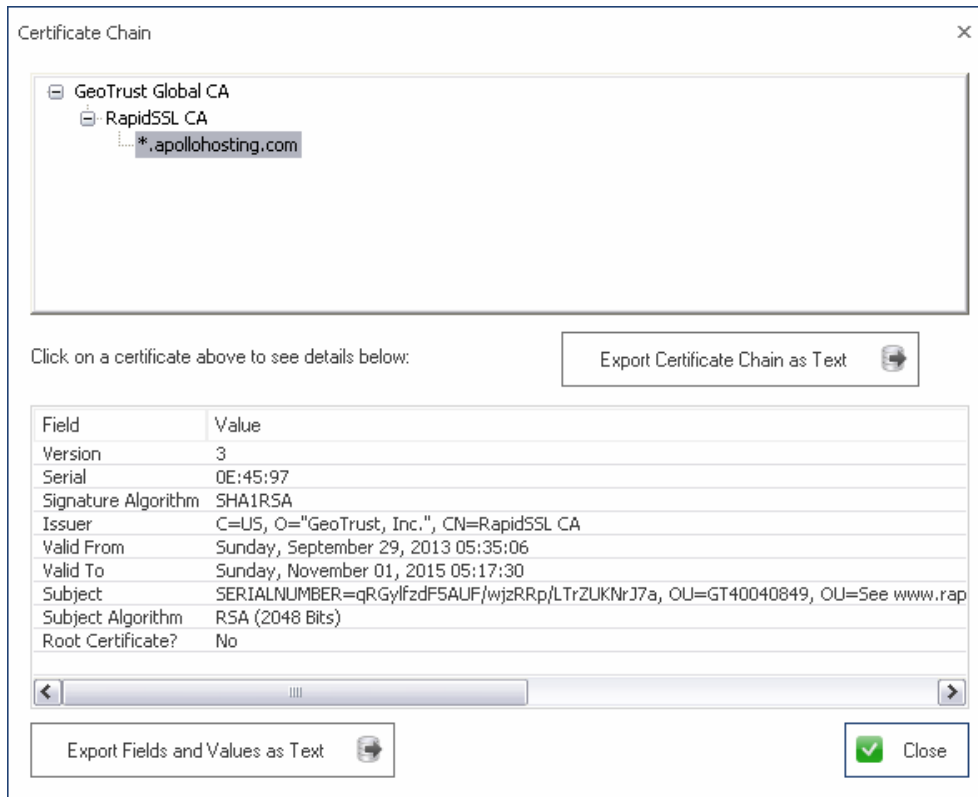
Certificate Chain

×

GeoTrust Global CA
RapidSSL CA
*.apollohosting.com

Click on a certificate above to see details below:

Export Certificate Chain as Text

| Field | Value |
|---|---|
| Version | 3 |
| Serial | 0E:45:97 |
| Signature Algorithm | SHA1RSA |
| Issuer | C=US, O="GeoTrust, Inc.", CN=RapidSSL CA |
| Valid From | Sunday, September 29, 2013 05:35:06 |
| Valid To | Sunday, November 01, 2015 05:17:30 |
| Subject | SERIALNUMBER=qRGylfzdF5AUF/wjzRRp/LTrZUKNrJ7a, OU=GT40040849, OU=See www.rap |
| Subject Algorithm | RSA (2048 Bits) |
| Root Certificate? | No |

Export Fields and Values as Text

Close